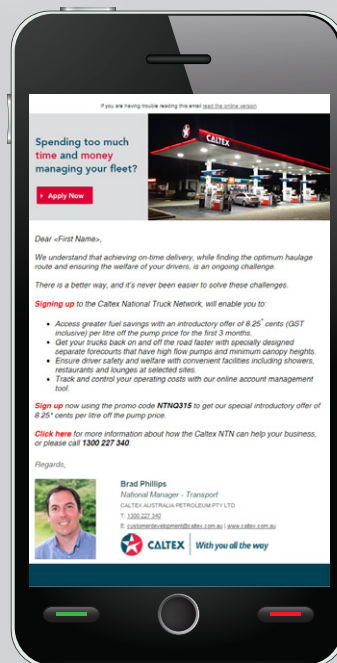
If you are having trouble reading this email read the online version

Spending too much time and money managing your fleet?

Apply Now

CALTEX

Dear <First Name>,

We understand that achieving on-time delivery, while finding the optimum haulage route and ensuring the welfare of your drivers, is an ongoing challenge.

There is a better way, and it's never been easier to solve these challenges.

Signing up to the Caltex National Truck Network, will enable you to:

- Access greater fuel savings with an introductory offer of 8.25* cents (GST inclusive) per litre off the pump price for the first 3 months.
- Get your trucks back on and off the road faster with specially designed separate forecourts that have high flow pumps and minimum canopy heights.
- Ensure driver safety and welfare with convenient facilities including showers, restaurants and lounges at selected sites.
- Track and control your operating costs with our online account management tool.

Sign up now using the promo code NTNQ315 to get our special introductory offer of 8.25* cents per litre off the pump price.

Click here for more information about how the Caltex NTN can help your business, or please call 1300 227 340.

Regards,

Brad Phillips
National Manager - Transport
CALTEX AUSTRALIA PETROLEUM PTY LTD
T: 1300 227 340
E: customerdevelopment@caltex.com.au | www.caltex.com.au

CALTEX | With you all the way